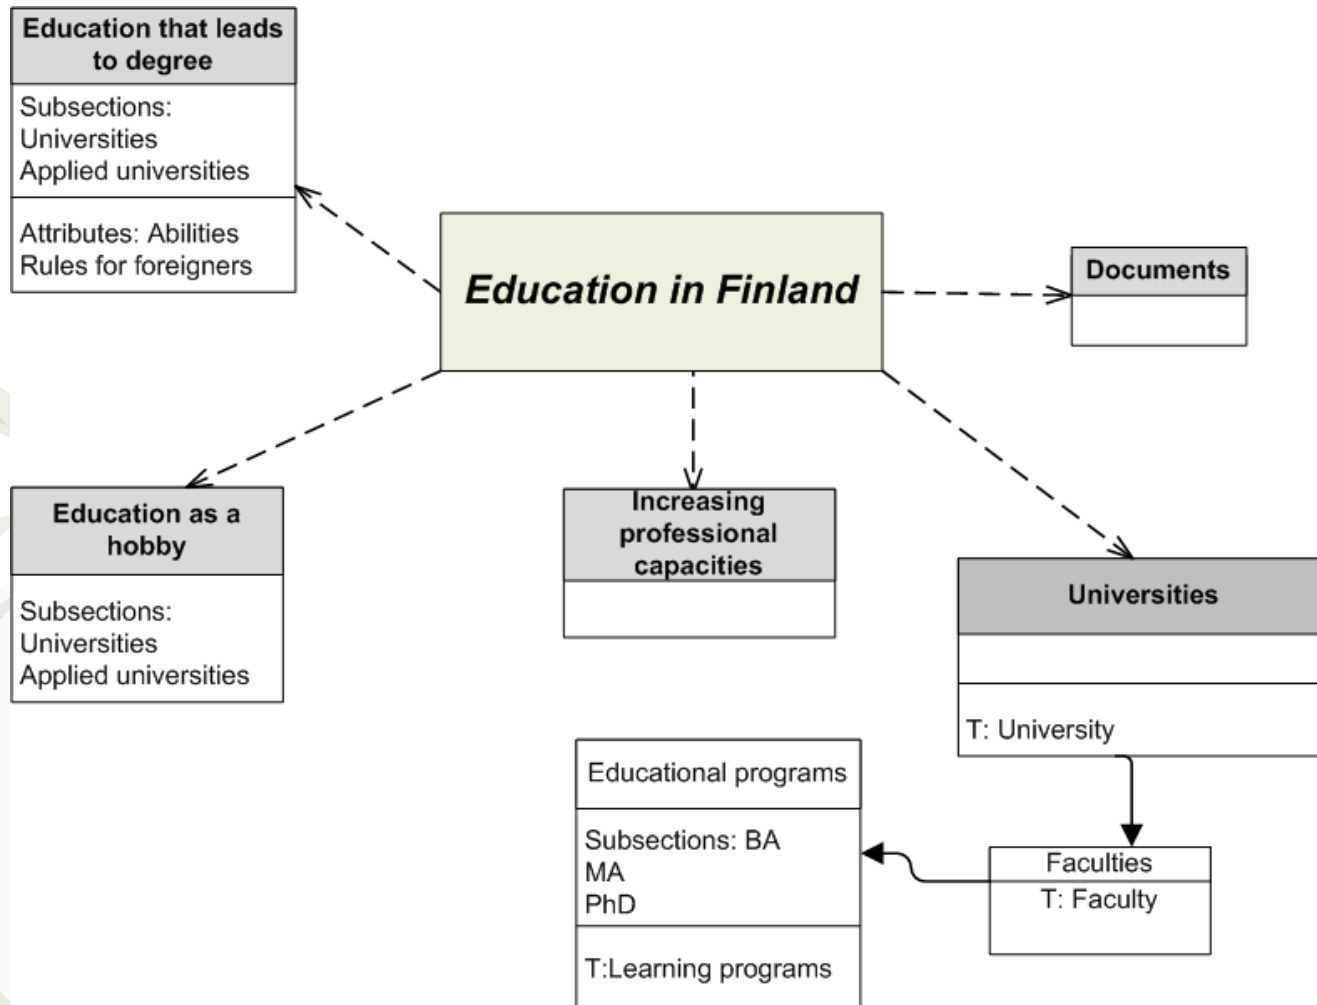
Education that leads to degree

Subsections:
Universities
Applied universities

Attributes: Abilities
Rules for foreigners

Education in Finland

Documents

Education as a hobby

Subsections:
Universities
Applied universities

Increasing professional capacities

Universities

T: University

Educational programs

Subsections: BA
MA
PhD

T:Learning programs

Faculties

T: Faculty